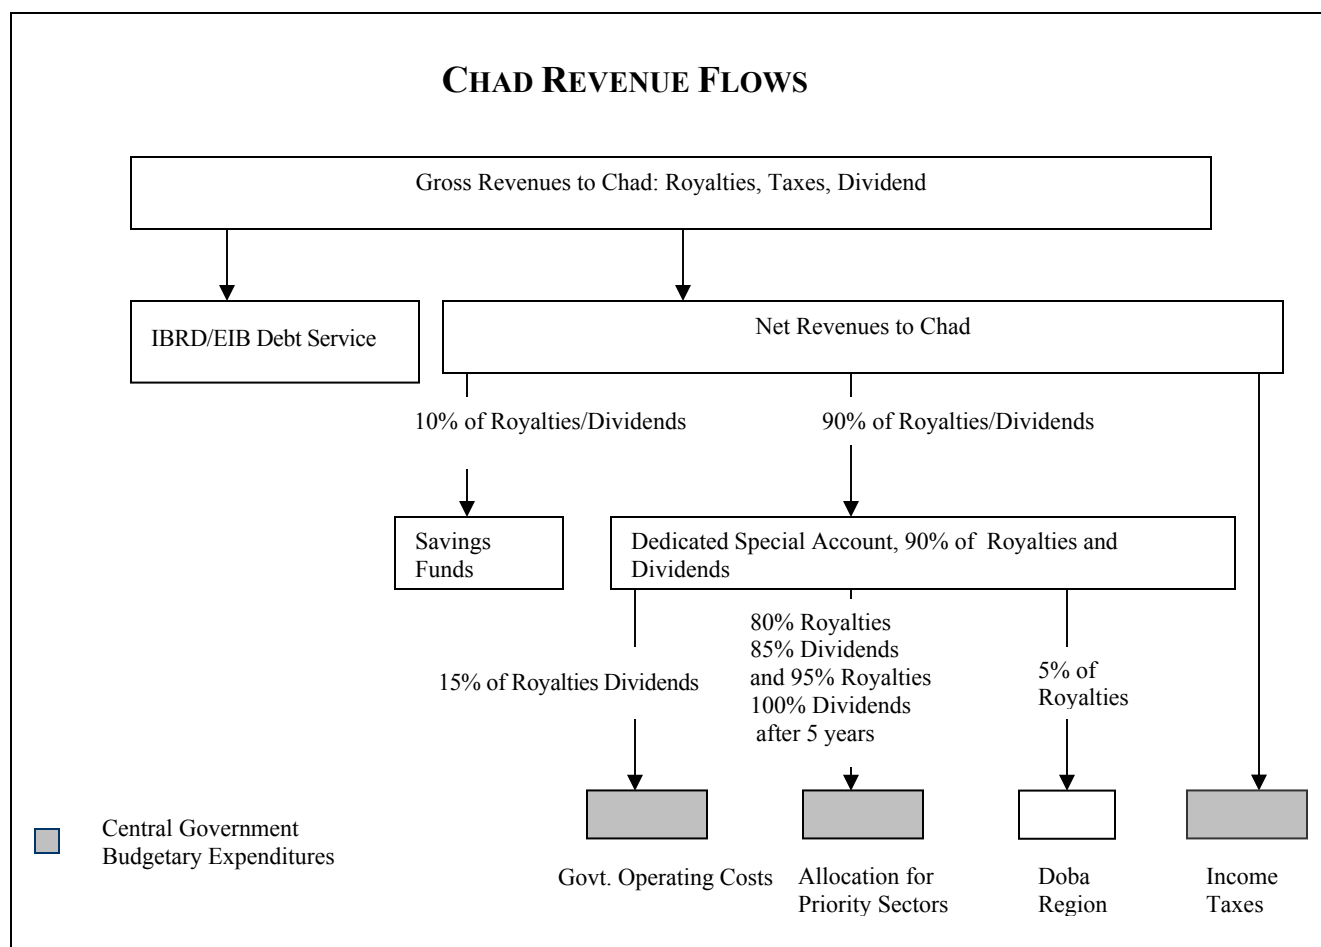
CHAD REVENUE FLOWS

Gross Revenues to Chad: Royalties, Taxes, Dividend

IBRD/EIB Debt Service

Net Revenues to Chad

10% of Royalties/Dividends

90% of Royalties/Dividends

Savings Funds

Dedicated Special Account, 90% of Royalties and Dividends

15% of Royalties Dividends

80% Royalties
85% Dividends
and 95% Royalties
100% Dividends
after 5 years

5% of Royalties

Central Government Budgetary Expenditures

Govt. Operating Costs

Allocation for Priority Sectors

Doba Region

Income Taxes